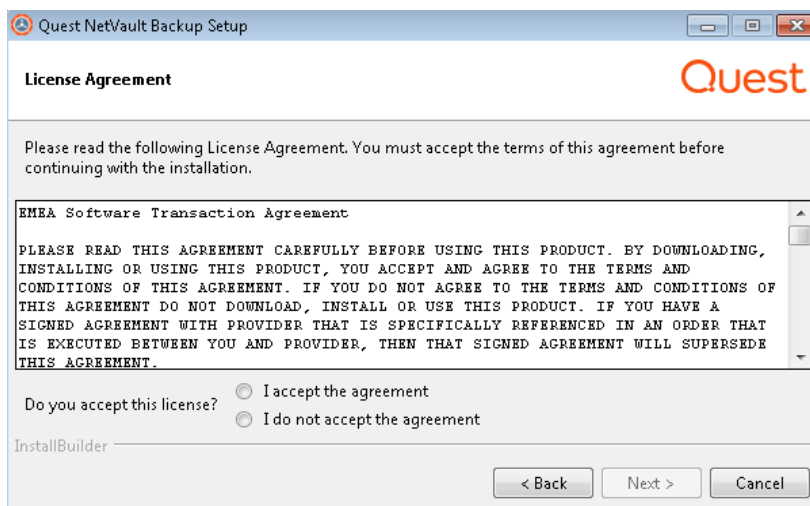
Quest NetVault Backup Setup

License Agreement

Quest

Please read the following License Agreement. You must accept the terms of this agreement before continuing with the installation.

EMEA Software Transaction Agreement

PLEASE READ THIS AGREEMENT CAREFULLY BEFORE USING THIS PRODUCT. BY DOWNLOADING, INSTALLING OR USING THIS PRODUCT, YOU ACCEPT AND AGREE TO THE TERMS AND CONDITIONS OF THIS AGREEMENT. IF YOU DO NOT AGREE TO THE TERMS AND CONDITIONS OF THIS AGREEMENT DO NOT DOWNLOAD, INSTALL OR USE THIS PRODUCT. IF YOU HAVE A SIGNED AGREEMENT WITH PROVIDER THAT IS SPECIFICALLY REFERENCED IN AN ORDER THAT IS EXECUTED BETWEEN YOU AND PROVIDER, THEN THAT SIGNED AGREEMENT WILL SUPERSEDE THIS AGREEMENT.

Do you accept this license?
I accept the agreement
I do not accept the agreement

InstallBuilder

< Back
Next >
Cancel